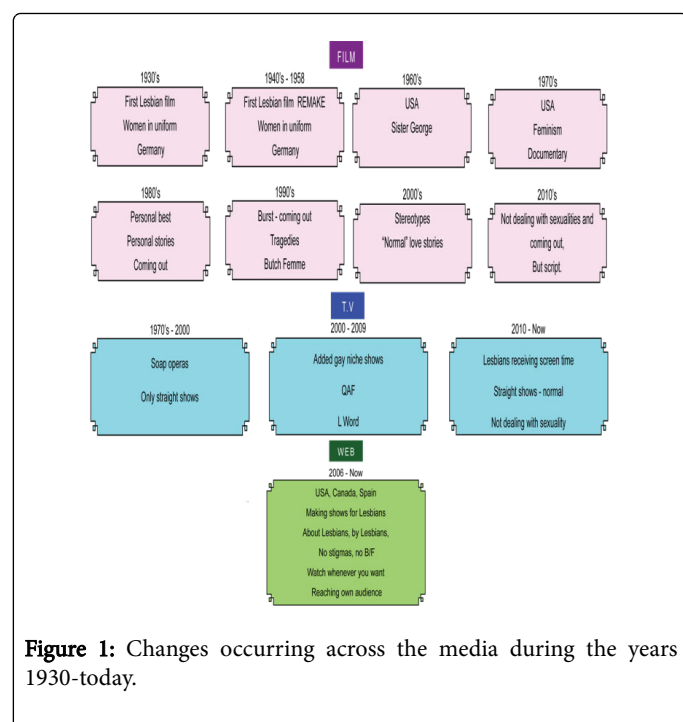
FILM

1930's
First Lesbian film
Women in uniform
Germany

1940's - 1958
First Lesbian film REMAKE
Women in uniform
Germany

1960's
USA
Sister George

1970's
USA
Feminism
Documentary

1980's
Personal best
Personal stories
Coming out

1990's
Burst - coming out
Tragedies
Butch Femme

2000's
Stereotypes
"Normal" love stories

2010's
Not dealing with sexualities and coming out,
But script.

T.V

1970's - 2000
Soap operas
Only straight shows

2000 - 2009
Added gay niche shows
QAF
L Word

2010 - Now
Lesbians receiving screen time
Straight shows - normal
Not dealing with sexuality

WEB

2006 - Now
USA, Canada, Spain
Making shows for Lesbians
About Lesbians, by Lesbians,
No stigmas, no B/F
Watch whenever you want
Reaching own audience

Figure 1: Changes occurring across the media during the years 1930-today.